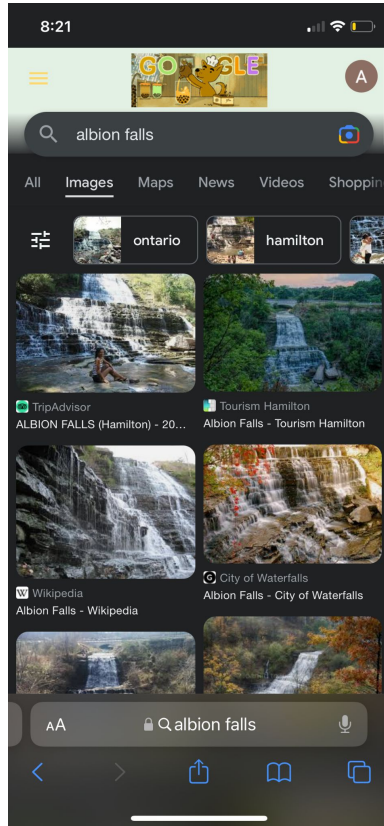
8:21

GO GLE

A

albion falls

All Images Maps News Videos Shoppin

ontario hamilton

TripAdvisor
ALBION FALLS (Hamilton) - 20...

Tourism Hamilton
Albion Falls - Tourism Hamilton

Wikipedia
Albion Falls - Wikipedia

City of Waterfalls
Albion Falls - City of Waterfalls

AA albion falls